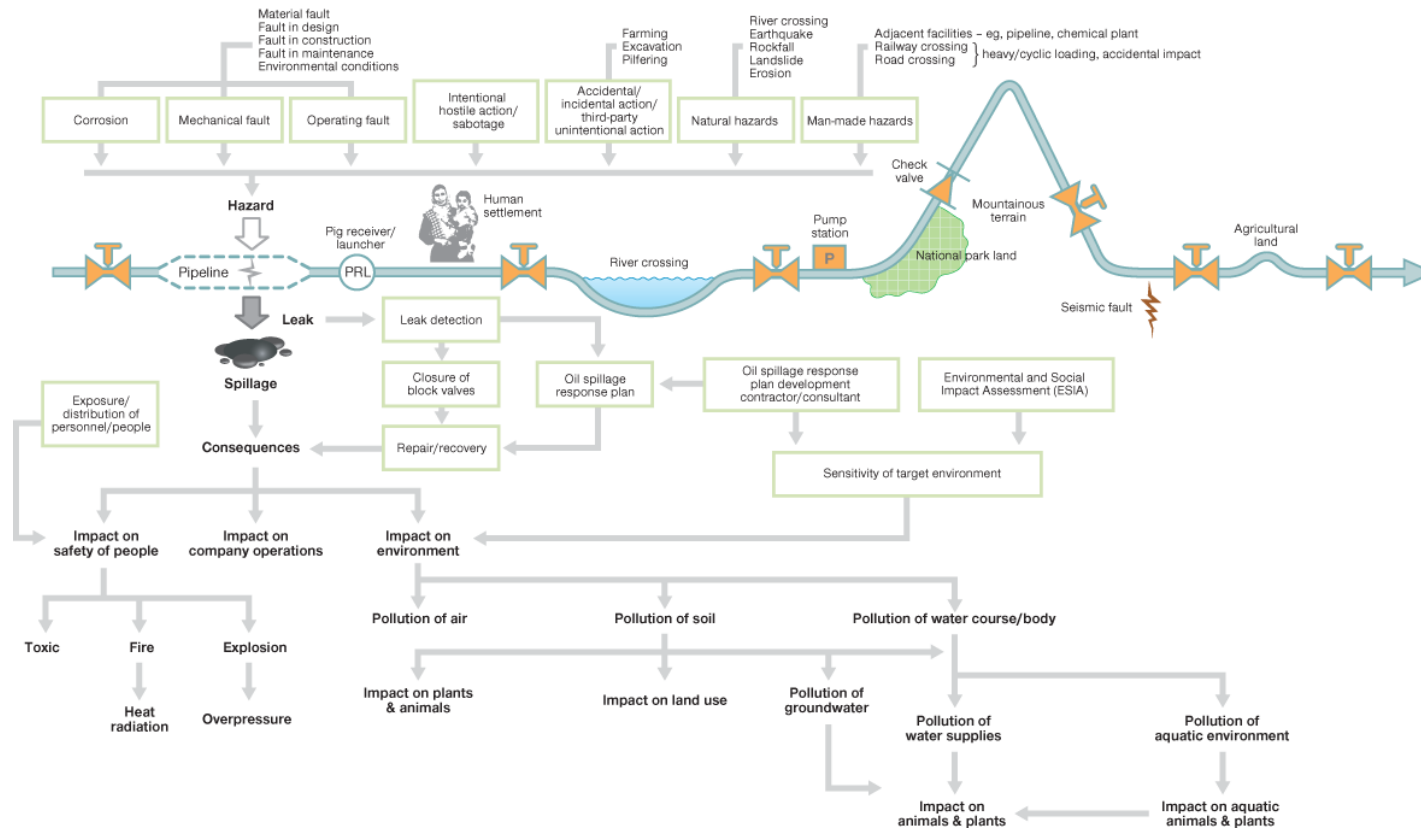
Material fault
Fault in design
Fault in construction
Fault in maintenance
Environmental conditions

Farming
Excavation
Pilfering

River crossing
Earthquake
Rockfall
Landslide
Erosion

Adjacent facilities – eg, pipeline, chemical plant
Railway crossing
Road crossing
heavy/cyclic loading, accidental impact

Corrosion

Mechanical fault

Operating fault

Intentional hostile action/ sabotage

Accidental/ incidental action/ third-party unintentional action

Natural hazards

Man-made hazards

Hazard

Pipeline

Pig receiver/ launcher

PRL

Human settlement

River crossing

Pump station

P

Check valve

Mountainous terrain

National park land

Agricultural land

Seismic fault

Leak

Leak detection

Spillage

Closure of block valves

Oil spillage response plan

Oil spillage response plan development contractor/consultant

Environmental and Social Impact Assessment (ESIA)

Exposure/ distribution of personnel/people

Consequences

Repair/recovery

Sensitivity of target environment

Impact on safety of people

Impact on company operations

Impact on environment

Pollution of air

Pollution of soil

Pollution of water course/body

Toxic

Fire

Explosion

Heat radiation

Overpressure

Impact on plants & animals

Impact on land use

Pollution of groundwater

Pollution of water supplies

Pollution of aquatic environment

Impact on animals & plants

Impact on aquatic animals & plants